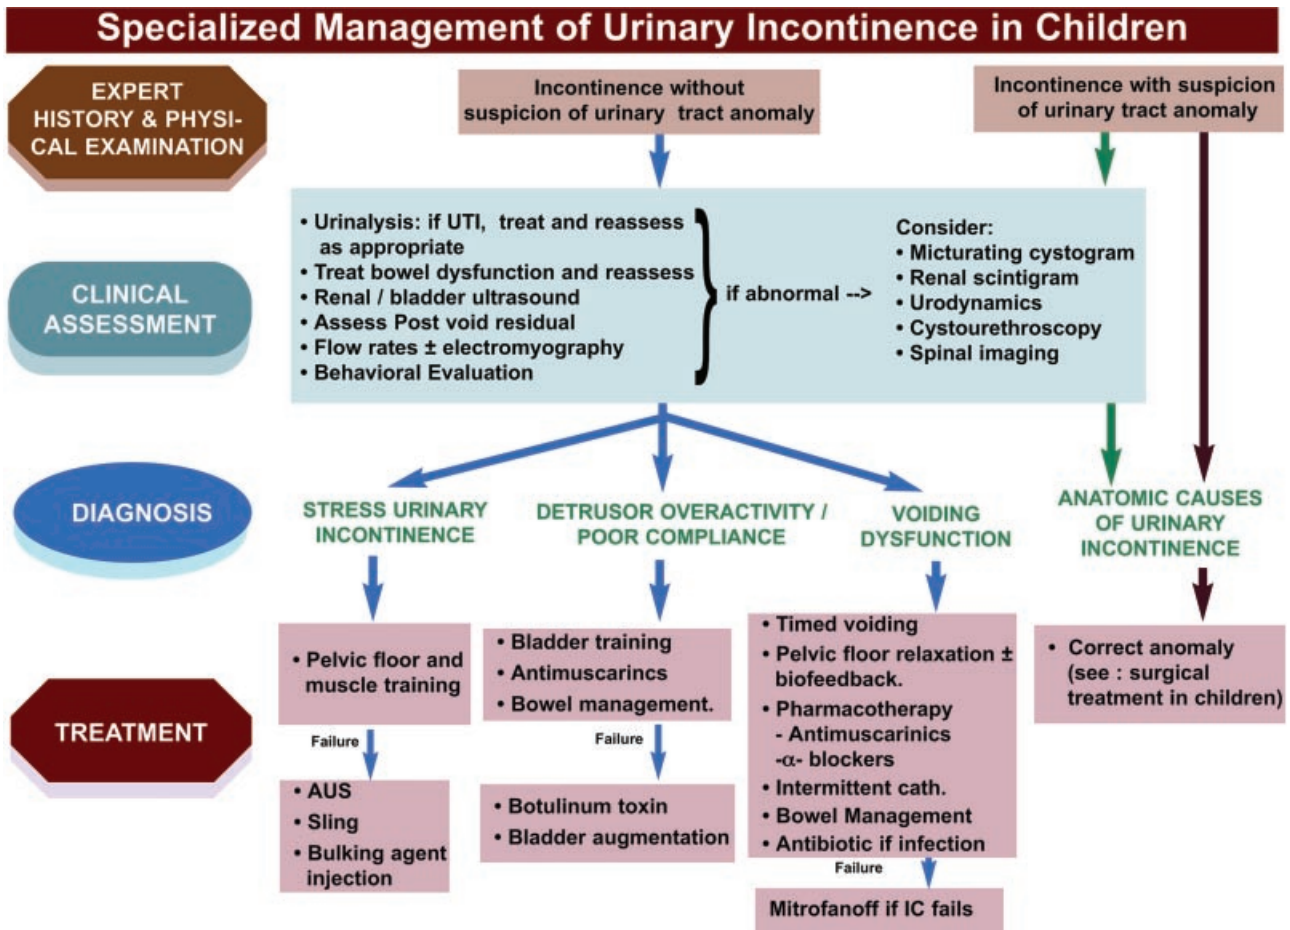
Specialized Management of Urinary Incontinence in Children

EXPERT HISTORY & PHYSICAL EXAMINATION

Incontinence without suspicion of urinary tract anomaly

Incontinence with suspicion of urinary tract anomaly

CLINICAL ASSESSMENT

• Urinalysis: if UTI, treat and reassess as appropriate
• Treat bowel dysfunction and reassess
• Renal / bladder ultrasound
• Assess Post void residual
• Flow rates ± electromyography
• Behavioral Evaluation

if abnormal -->

Consider:
• Micturating cystogram
• Renal scintigram
• Urodynamics
• Cystourethroscopy
• Spinal imaging

DIAGNOSIS

STRESS URINARY INCONTINENCE

DETRUSOR OVERACTIVITY / POOR COMPLIANCE

VOIDING DYSFUNCTION

ANATOMIC CAUSES OF URINARY INCONTINENCE

TREATMENT

• Pelvic floor and muscle training

Failure

• AUS
• Sling
• Bulking agent injection

• Bladder training
• Antimuscarincs
• Bowel management.

Failure

• Botulinum toxin
• Bladder augmentation

• Timed voiding
• Pelvic floor relaxation ± biofeedback.
• Pharmacotherapy
- Antimuscarinics
-$\alpha$- blockers
• Intermittent cath.
• Bowel Management
• Antibiotic if infection

Failure

Mitrofanoff if IC fails

• Correct anomaly (see : surgical treatment in children)